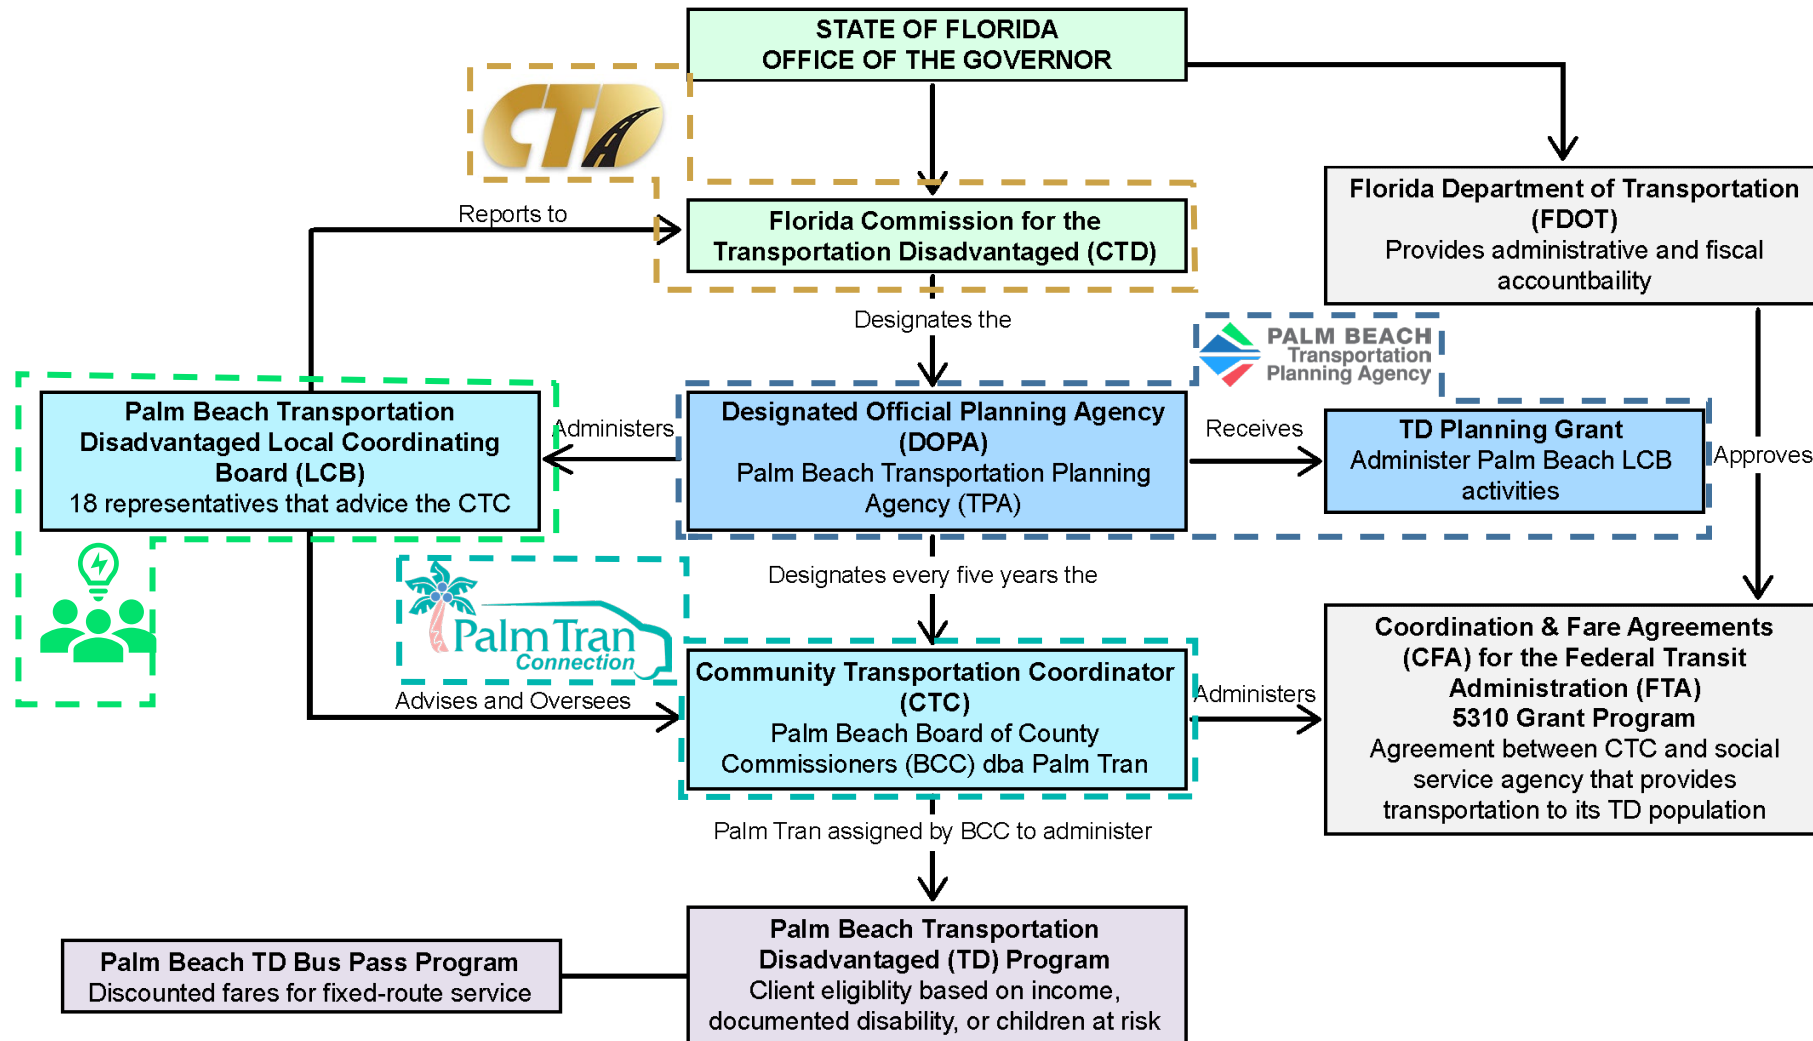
STATE OF FLORIDA
OFFICE OF THE GOVERNOR

CTD

Florida Department of Transportation (FDOT)
Provides administrative and fiscal accountbaility

Reports to

Florida Commission for the Transportation Disadvantaged (CTD)

Designates the

PALM BEACH Transportation Planning Agency

Palm Beach Transportation Disadvantaged Local Coordinating Board (LCB)
18 representatives that advice the CTC

Administers

Designated Official Planning Agency (DOPA)
Palm Beach Transportation Planning Agency (TPA)

Receives

TD Planning Grant
Administer Palm Beach LCB activities

Approves

Designates every five years the

Palm Tran Connection

Coordination & Fare Agreements (CFA) for the Federal Transit Administration (FTA)
5310 Grant Program
Agreement between CTC and social service agency that provides transportation to its TD population

Advises and Oversees

Community Transportation Coordinator (CTC)
Palm Beach Board of County Commissioners (BCC) dba Palm Tran

Administers

Palm Tran assigned by BCC to administer

Palm Beach TD Bus Pass Program
Discounted fares for fixed-route service

Palm Beach Transportation Disadvantaged (TD) Program
Client eligiblity based on income, documented disability, or children at risk